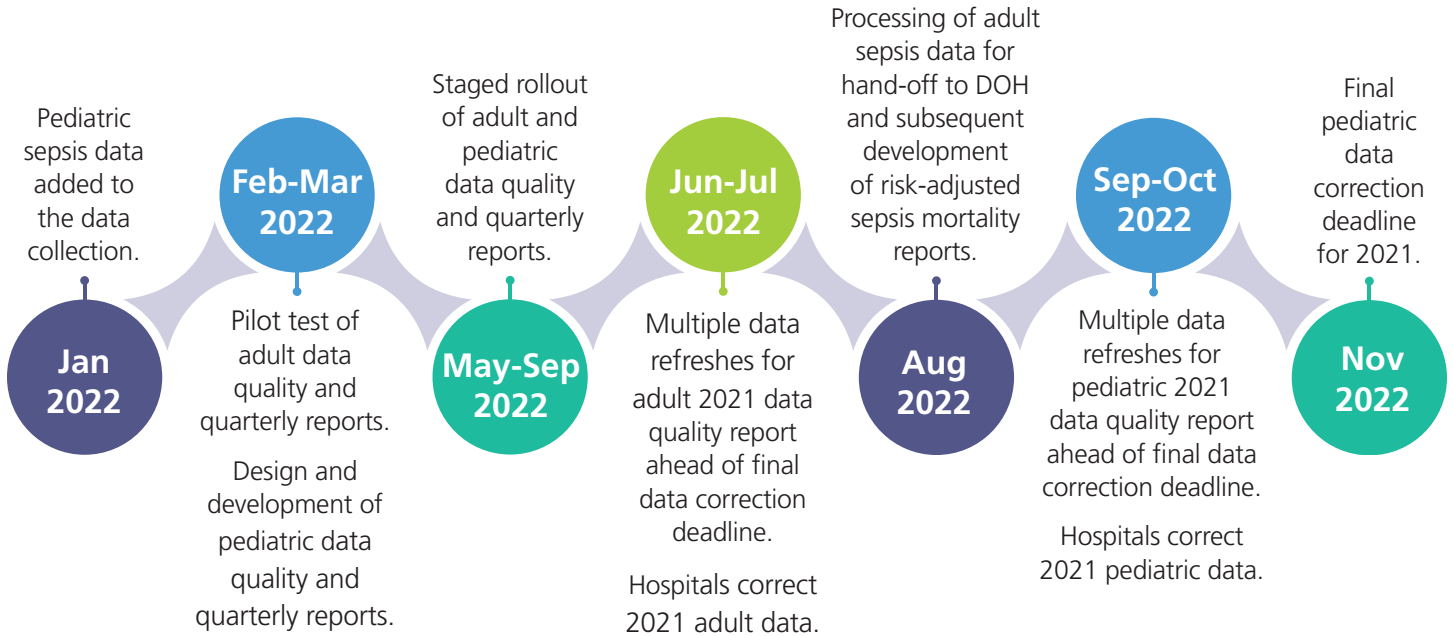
Pediatric sepsis data added to the data collection.

Jan 2022

Feb-Mar 2022

Pilot test of adult data quality and quarterly reports.

Design and development of pediatric data quality and quarterly reports.

Staged rollout of adult and pediatric data quality and quarterly reports.

May-Sep 2022

Jun-Jul 2022

Multiple data refreshes for adult 2021 data quality report ahead of final data correction deadline.

Hospitals correct 2021 adult data.

Processing of adult sepsis data for hand-off to DOH and subsequent development of risk-adjusted sepsis mortality reports.

Aug 2022

Sep-Oct 2022

Multiple data refreshes for pediatric 2021 data quality report ahead of final data correction deadline.

Hospitals correct 2021 pediatric data.

Final pediatric data correction deadline for 2021.

Nov 2022